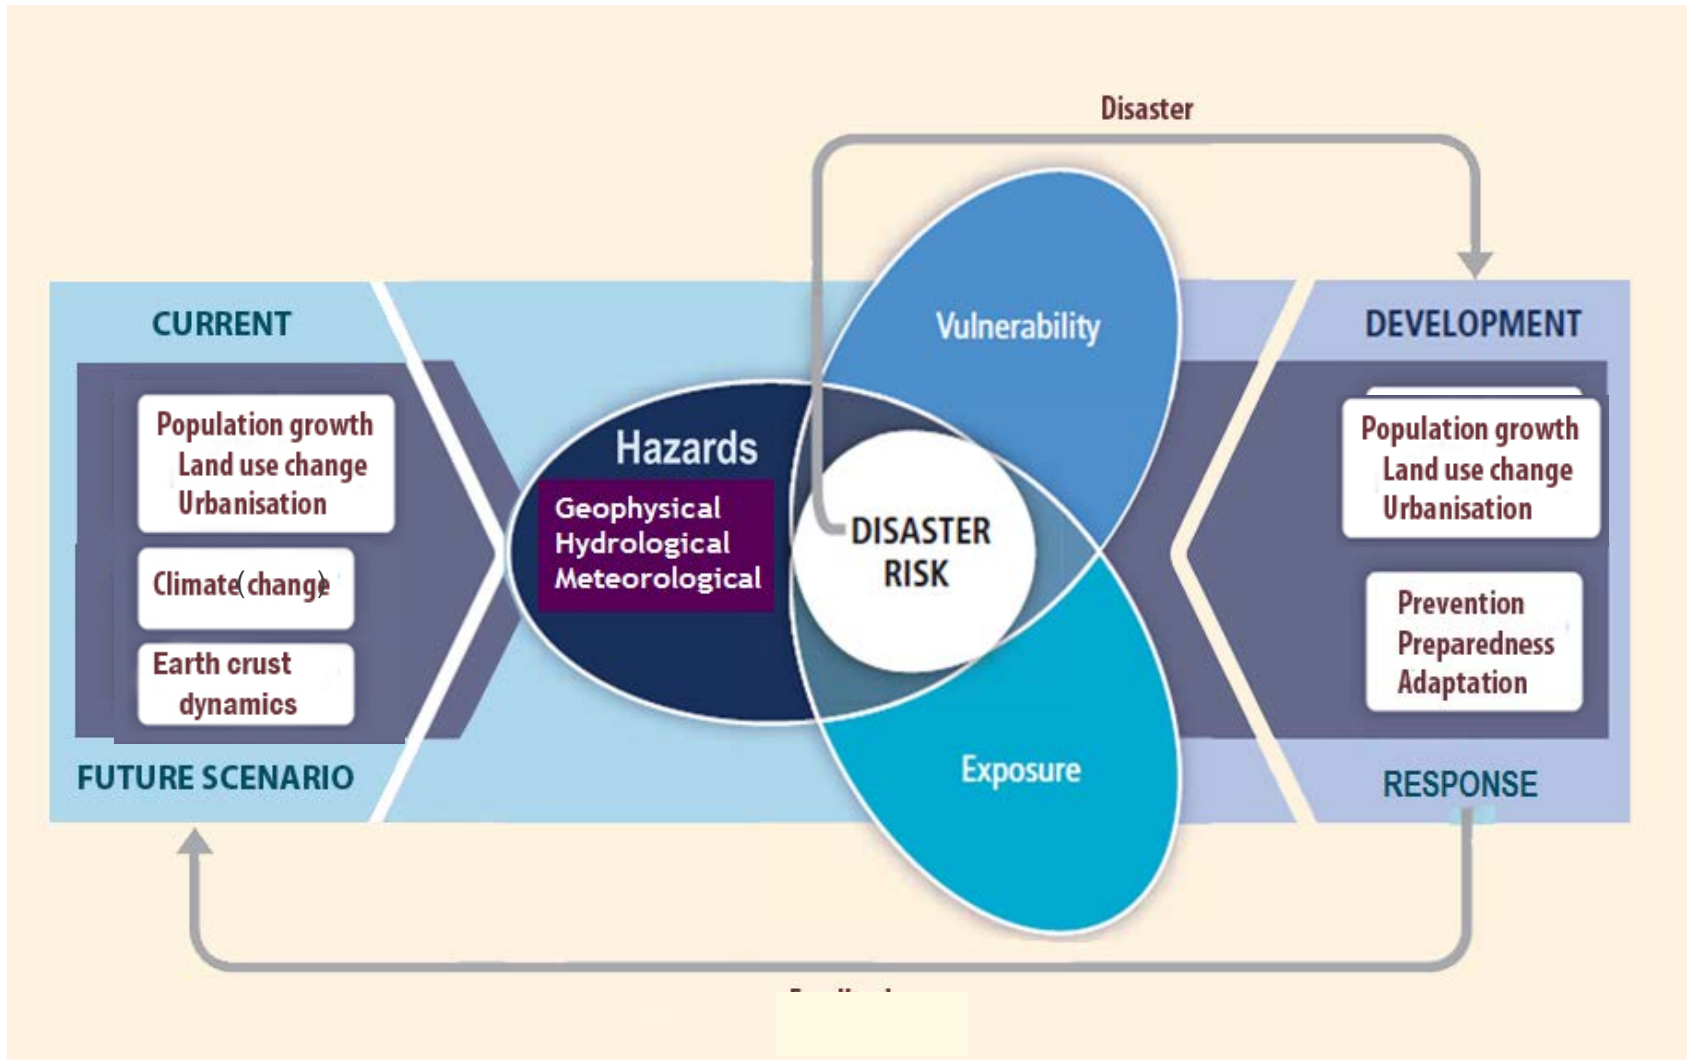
Disaster

CURRENT

Population growth
Land use change
Urbanisation

Climate change

Earth crust dynamics

FUTURE SCENARIO

Hazards

Geophysical
Hydrological
Meteorological

Vulnerability

DISASTER RISK

Exposure

DEVELOPMENT

Population growth
Land use change
Urbanisation

Prevention
Preparedness
Adaptation

RESPONSE

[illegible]